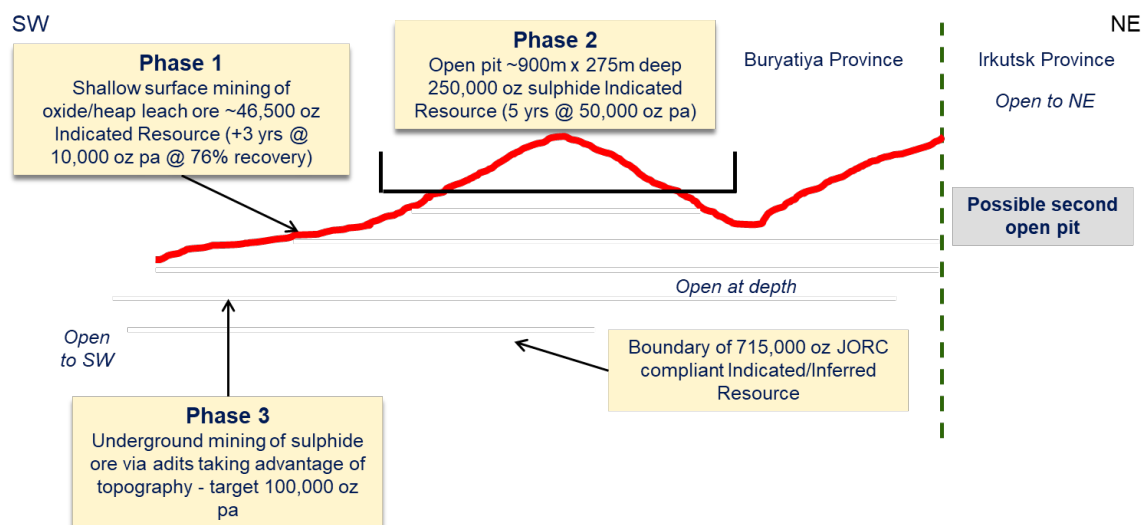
SW

NE

Phase 1
Shallow surface mining of oxide/heap leach ore ~46,500 oz Indicated Resource (+3 yrs @ 10,000 oz pa @ 76% recovery)

Phase 2
Open pit ~900m x 275m deep 250,000 oz sulphide Indicated Resource (5 yrs @ 50,000 oz pa)

Buryatiya Province

Irkutsk Province

Open to NE

Possible second open pit

Open at depth

Open to SW

Boundary of 715,000 oz JORC compliant Indicated/Inferred Resource

Phase 3
Underground mining of sulphide ore via adits taking advantage of topography - target 100,000 oz pa